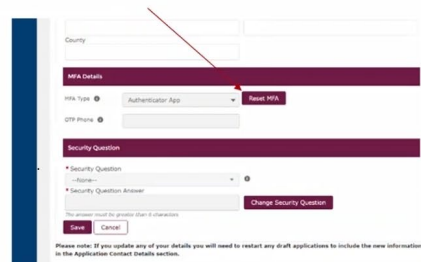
County

MFA Details

MFA Type

Authenticator App

Reset MFA

OTP Phone

Security Question

* Security Question

--None--

* Security Question Answer

The answer must be greater than 6 characters

Change Security Question

Save

Cancel

Please note: If you update any of your details you will need to restart any draft applications to include the new information in the Application Contact Details section.